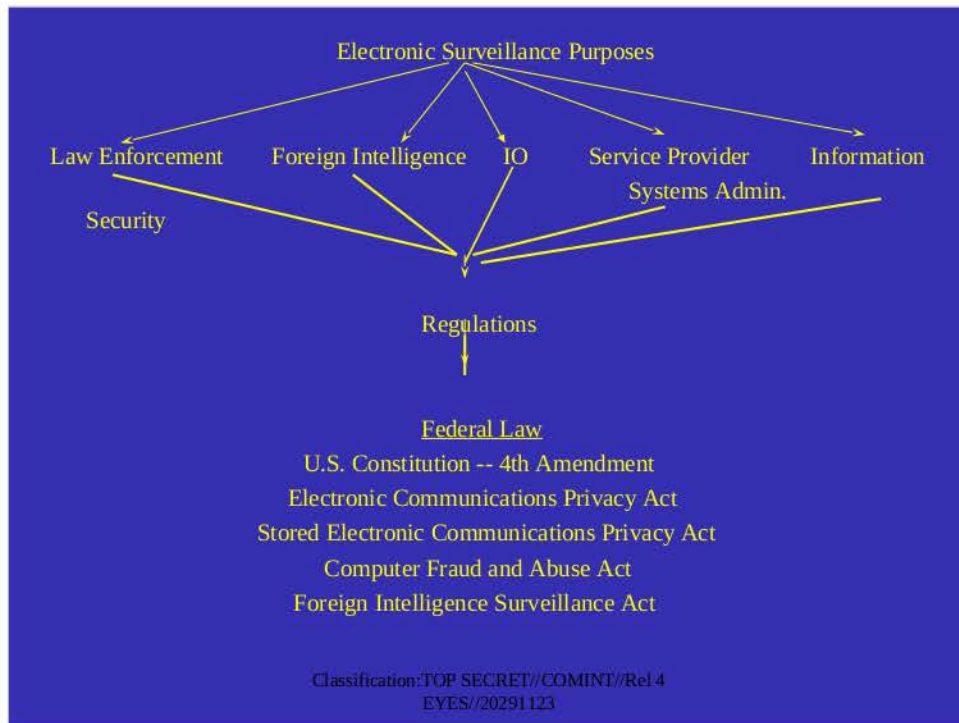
Electronic Surveillance Purposes

Law Enforcement

Foreign Intelligence

IO

Service Provider

Information

Systems Admin.

Security

Regulations

Federal Law

U.S. Constitution -- 4th Amendment

Electronic Communications Privacy Act

Stored Electronic Communications Privacy Act

Computer Fraud and Abuse Act

Foreign Intelligence Surveillance Act

Classification:TOP SECRET//COMINT//Rel 4 EYES//20291123